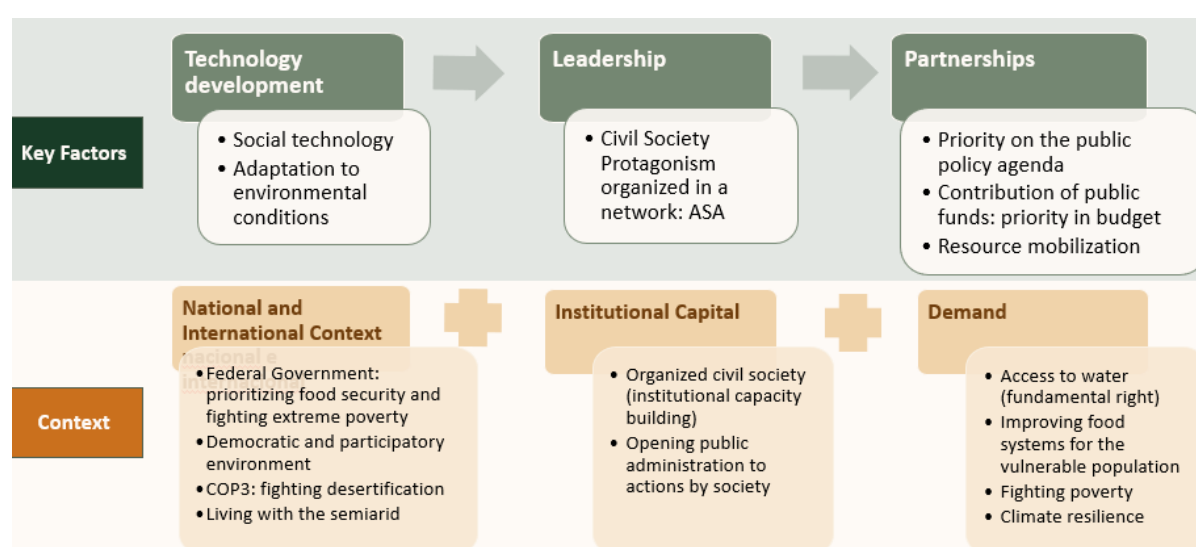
Key Factors

Technology development
• Social technology
• Adaptation to environmental conditions

Leadership
• Civil Society Protagonism organized in a network: ASA

Partnerships
• Priority on the public policy agenda
• Contribution of public funds: priority in budget
• Resource mobilization

Context

National and International Context
nacional e internacional
• Federal Government: prioritizing food security and fighting extreme poverty
• Democratic and participatory environment
• COP3: fighting desertification
• Living with the semiarid

Institutional Capital
• Organized civil society (institutional capacity building)
• Opening public administration to actions by society

Demand
• Access to water (fundamental right)
• Improving food systems for the vulnerable population
• Fighting poverty
• Climate resilience